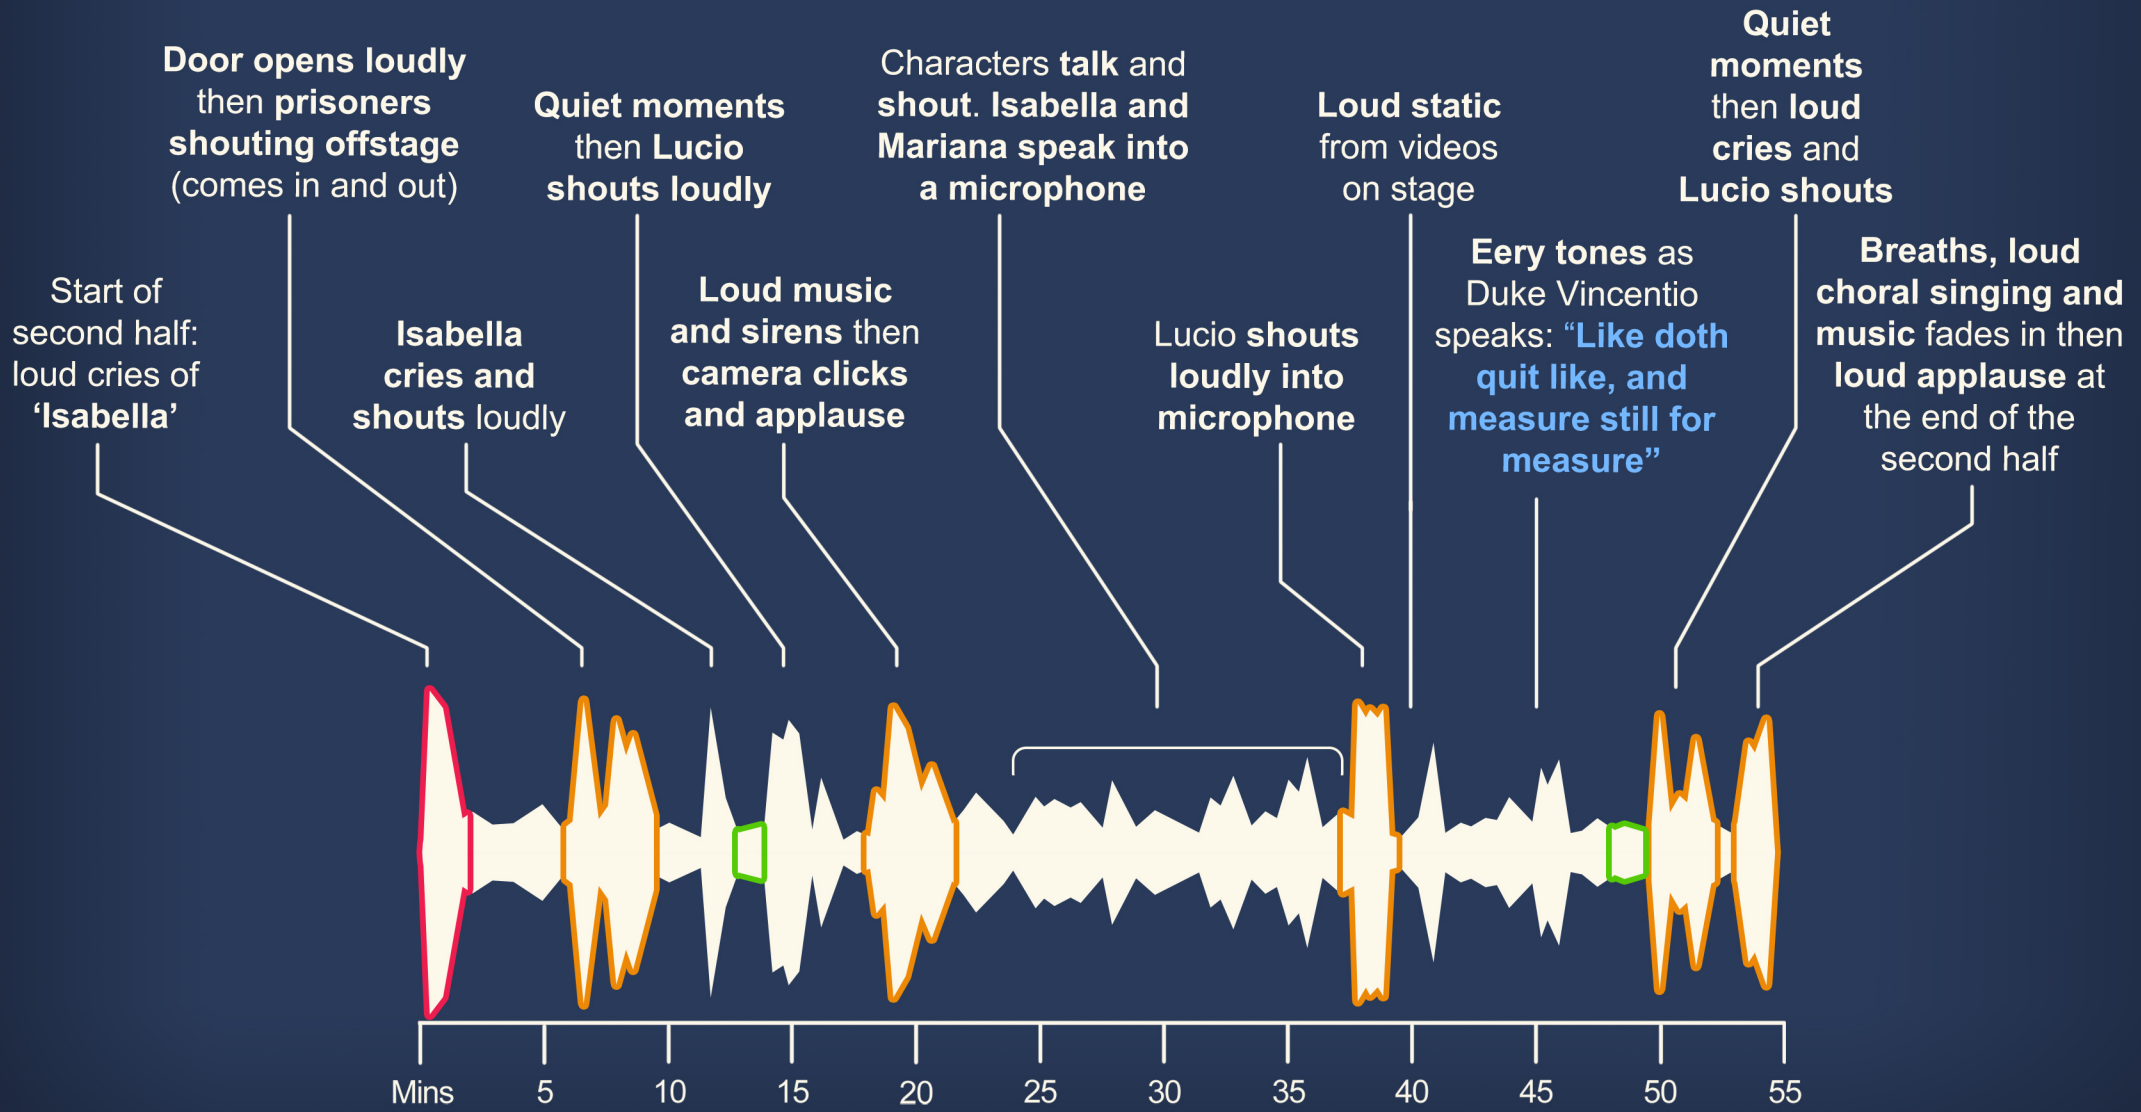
Door opens loudly then prisoners shouting offstage (comes in and out)

Quiet moments then Lucio shouts loudly

Characters talk and shout. Isabella and Mariana speak into a microphone

Loud static from videos on stage

Quiet moments then loud cries and Lucio shouts

Start of second half: loud cries of 'Isabella'

Isabella cries and shouts loudly

Loud music and sirens then camera clicks and applause

Lucio shouts loudly into microphone

Eery tones as Duke Vincentio speaks: "Like doth quit like, and measure still for measure"

Breaths, loud choral singing and music fades in then loud applause at the end of the second half

Mins 5 10 15 20 25 30 35 40 45 50 55